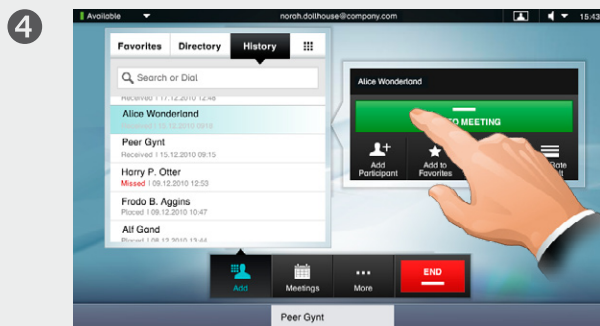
4

Available

norah.dollhouse@company.com

15:43

Favorites

Directory

History

Search or Dial

Received | 17.12.2010 12:48

Alice Wonderland

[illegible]

Peer Gynt

Received | 15.12.2010 09:15

Horry P. Otter

Missed | 09.12.2010 12:53

Frodo B. Aggins

Placed | 09.12.2010 10:47

Alf Gand

Placed | 08.12.2010 13:44

Alice Wonderland

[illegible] MEETING

Add Participant

Add to Favorites

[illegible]

Add

Meetings

More

END

Peer Gynt